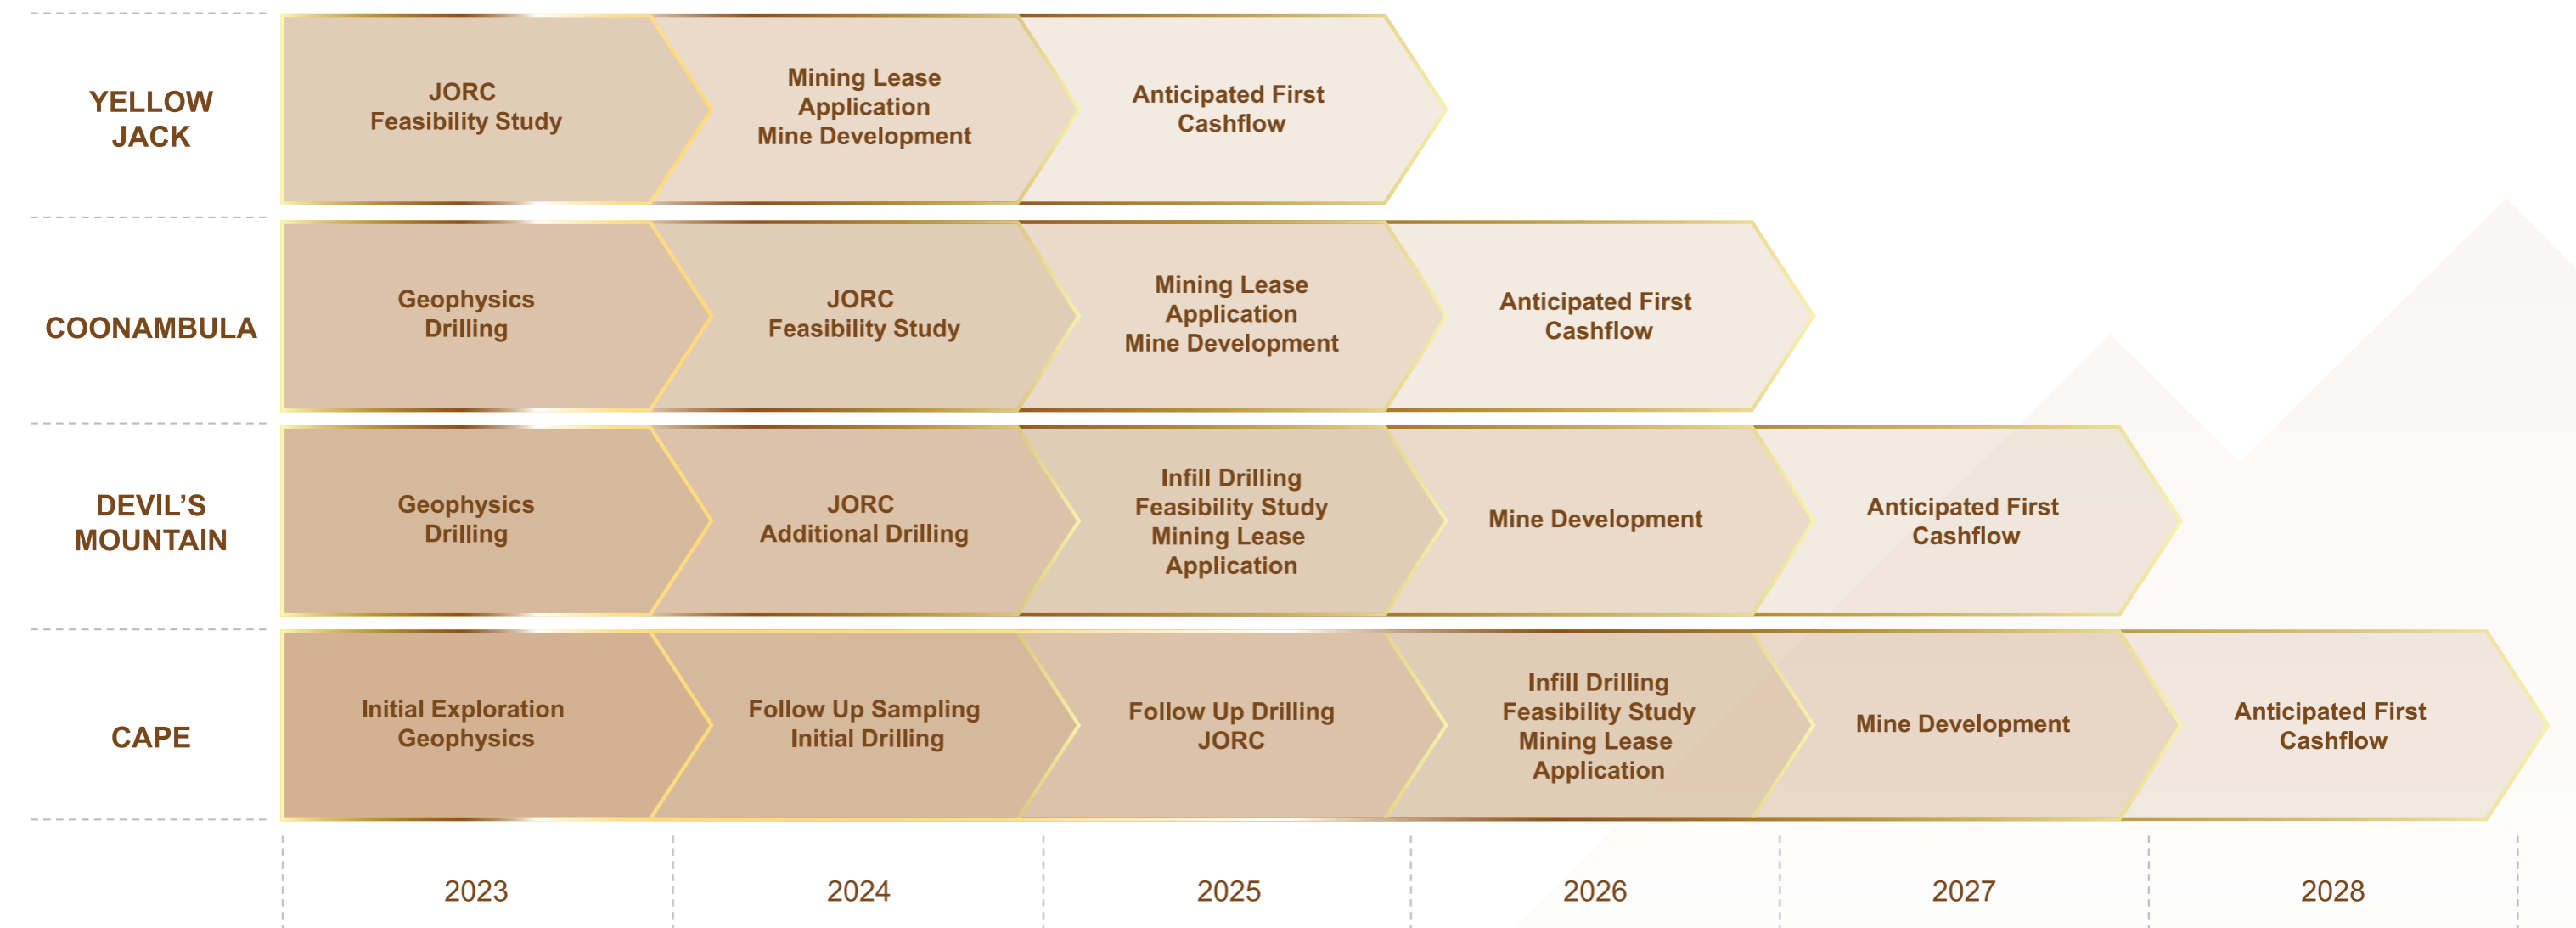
YELLOW JACK

JORC Feasibility Study

Mining Lease Application Mine Development

Anticipated First Cashflow

COONAMBULA

Geophysics Drilling

JORC Feasibility Study

Mining Lease Application Mine Development

Anticipated First Cashflow

DEVIL'S MOUNTAIN

Geophysics Drilling

JORC Additional Drilling

Infill Drilling Feasibility Study Mining Lease Application

Mine Development

Anticipated First Cashflow

CAPE

Initial Exploration Geophysics

Follow Up Sampling Initial Drilling

Follow Up Drilling JORC

Infill Drilling Feasibility Study Mining Lease Application

Mine Development

Anticipated First Cashflow

2023

2024

2025

2026

2027

2028